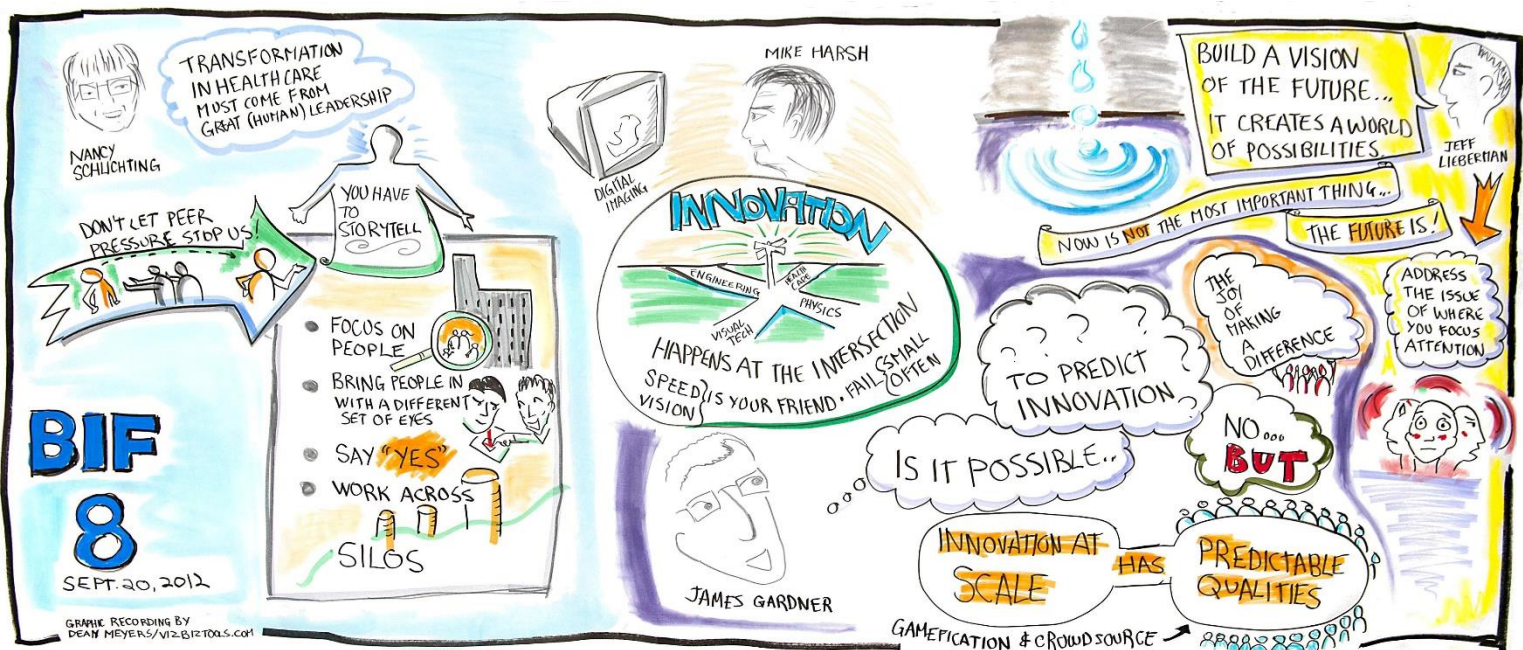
NANCY SCHLICHTING

TRANSFORMATION IN HEALTH CARE MUST COME FROM GREAT (HUMAN) LEADERSHIP

YOU HAVE TO STORYTELL

DON'T LET PEER PRESSURE STOP US!

FOCUS ON PEOPLE

BRING PEOPLE IN WITH A DIFFERENT SET OF EYES

SAY "YES"

WORK ACROSS SILOS

BIF 8

SEPT. 20, 2012

GRAPHIC RECORDING BY DEAN MEYERS/VIZBIZTOOLS.COM

MIKE HARSH

DIGITAL IMAGING

INNOVATION

ENGINEERING

HEALTH CARE

PHYSICS

VISUAL TECH

HAPPENS AT THE INTERSECTION

SPEED VISION IS YOUR FRIEND. FAIL SMALL OFTEN

JAMES GARDNER

BUILD A VISION OF THE FUTURE... IT CREATES A WORLD OF POSSIBILITIES.

JEFF LIEBERMAN

NOW IS NOT THE MOST IMPORTANT THING... THE FUTURE IS!

THE JOY OF MAKING A DIFFERENCE

ADDRESS THE ISSUE OF WHERE YOU FOCUS ATTENTION

? ? ? ? TO PREDICT INNOVATION

IS IT POSSIBLE..

NO... BUT

INNOVATION AT SCALE HAS PREDICTABLE QUALITIES

GAMEFICATION & CROWDSOURCE